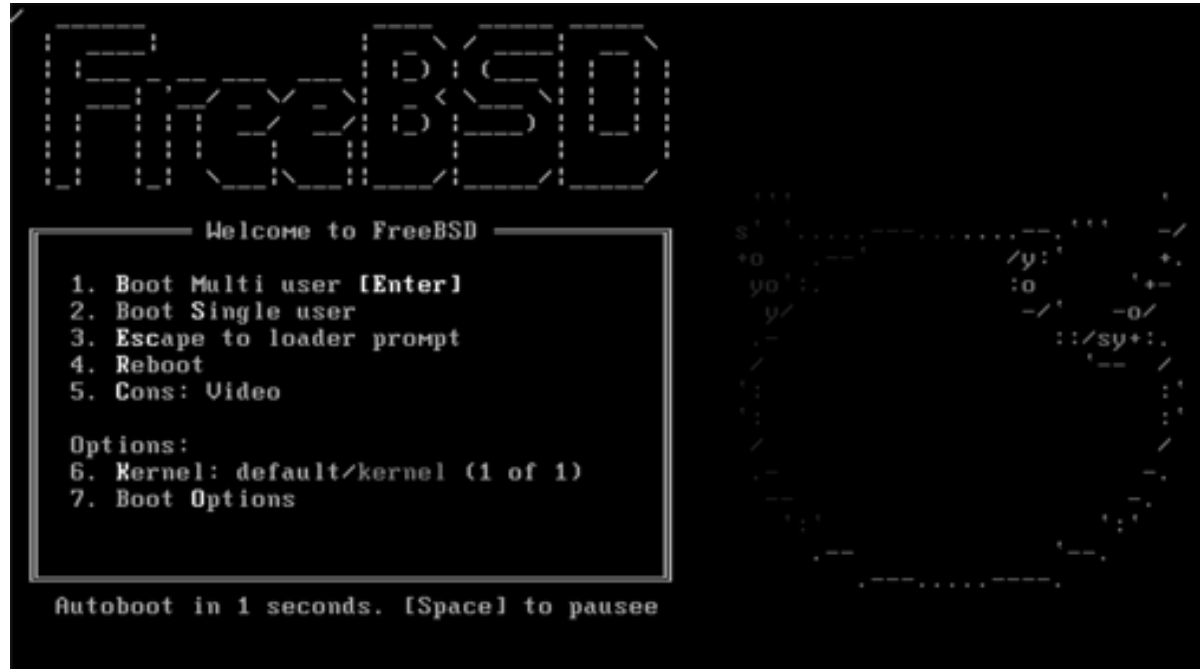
Welcome to FreeBSD

1. Boot Multi user [Enter]
2. Boot Single user
3. Escape to loader prompt
4. Reboot
5. Cons: Video

Options:
6. Kernel: default/kernel (1 of 1)
7. Boot Options

Autoboot in 1 seconds. [Space] to pausee